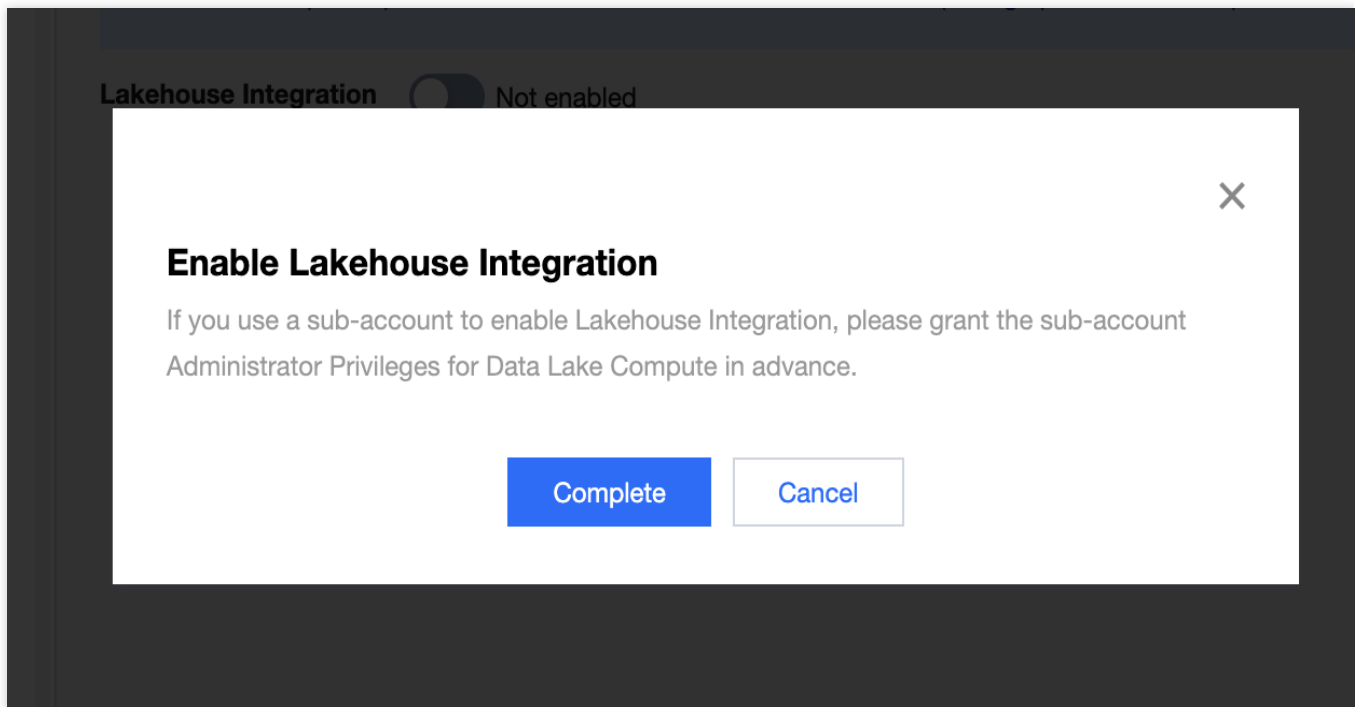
Lakehouse Integration Not enabled

×

Enable Lakehouse Integration

If you use a sub-account to enable Lakehouse Integration, please grant the sub-account Administrator Privileges for Data Lake Compute in advance.

Complete Cancel